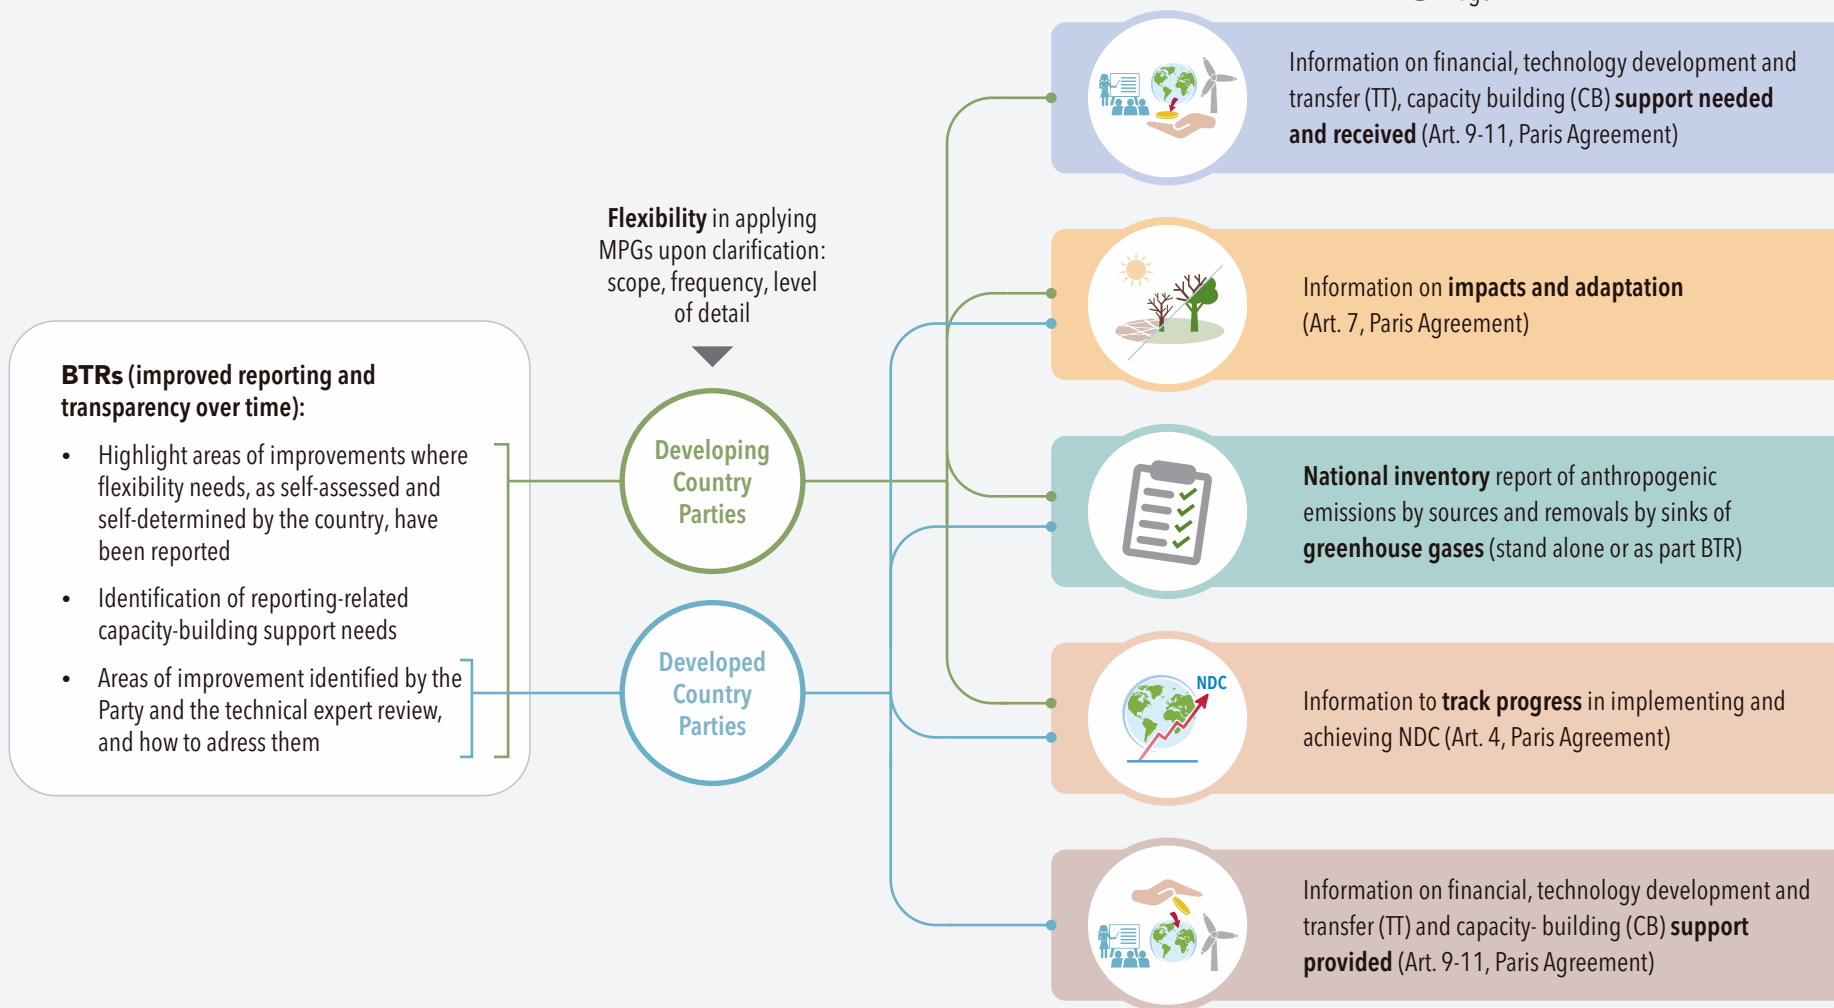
BTRs (improved reporting and transparency over time):

- Highlight areas of improvements where flexibility needs, as self-assessed and self-determined by the country, have been reported
- Identification of reporting-related capacity-building support needs
- Areas of improvement identified by the Party and the technical expert review, and how to adress them

Flexibility in applying MPGs upon clarification: scope, frequency, level of detail

Developing Country Parties

Developed Country Parties

Information on financial, technology development and transfer (TT), capacity building (CB) support needed and received (Art. 9-11, Paris Agreement)

Information on impacts and adaptation (Art. 7, Paris Agreement)

National inventory report of anthropogenic emissions by sources and removals by sinks of greenhouse gases (stand alone or as part BTR)

NDC

Information to track progress in implementing and achieving NDC (Art. 4, Paris Agreement)

Information on financial, technology development and transfer (TT) and capacity- building (CB) support provided (Art. 9-11, Paris Agreement)